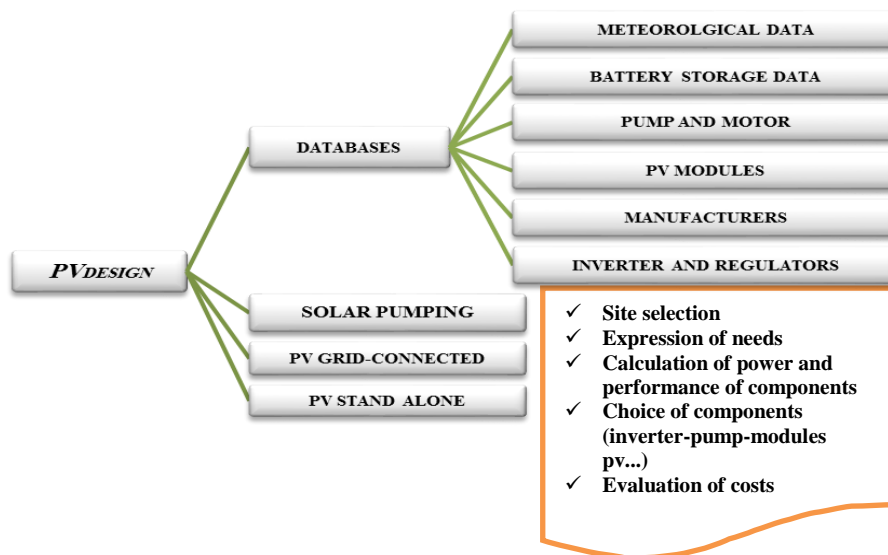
PVDESIGN

DATABASES

METEOROLGICAL DATA

BATTERY STORAGE DATA

PUMP AND MOTOR

PV MODULES

MANUFACTURERS

INVERTER AND REGULATORS

SOLAR PUMPING

PV GRID-CONNECTED

PV STAND ALONE

✓ Site selection
✓ Expression of needs
✓ Calculation of power and performance of components
✓ Choice of components (inverter-pump-modules pv...)
✓ Evaluation of costs